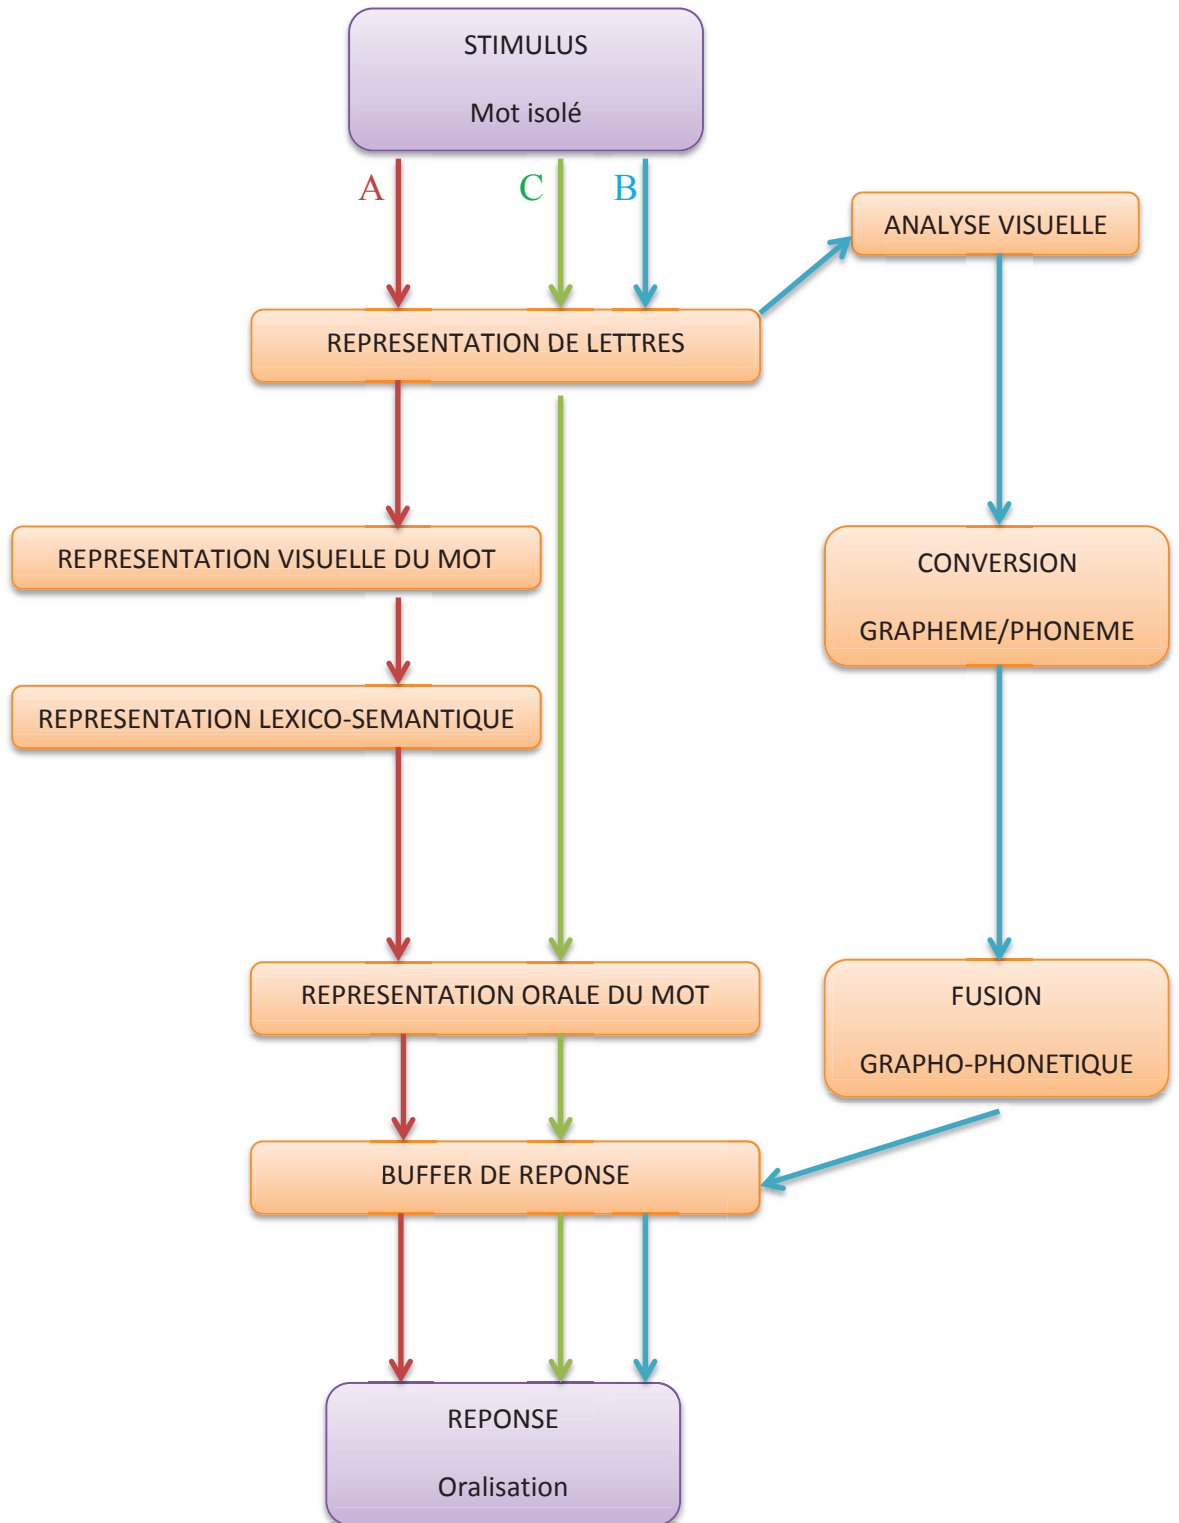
STIMULUS

Mot isolé

A

C

B

ANALYSE VISUELLE

REPRESENTATION DE LETTRES

REPRESENTATION VISUELLE DU MOT

CONVERSION

GRAPHEME/PHONEME

REPRESENTATION LEXICO-SEMANTIQUE

REPRESENTATION ORALE DU MOT

FUSION

GRAPHO-PHONETIQUE

BUFFER DE REPONSE

REPONSE

Oralisation